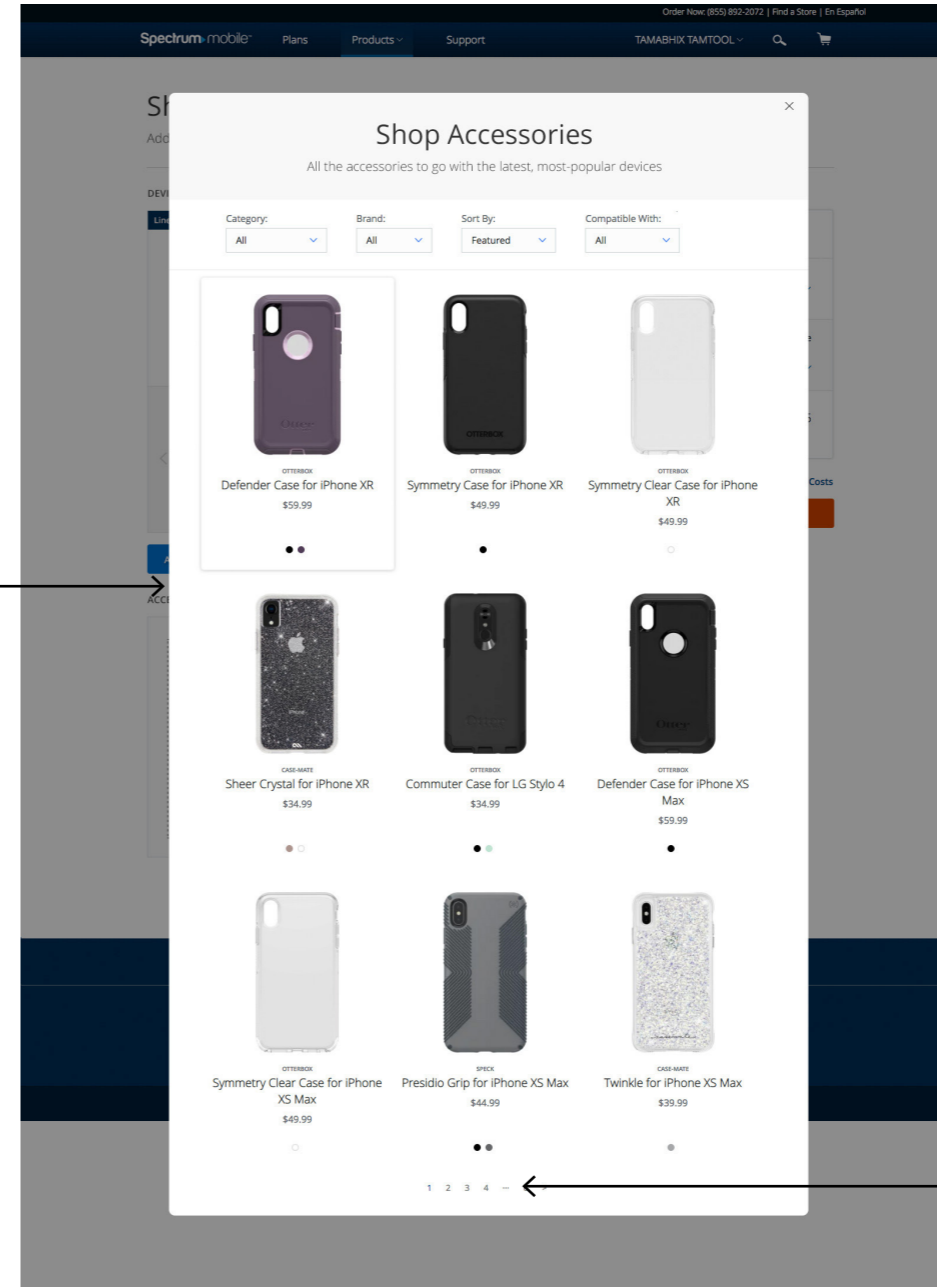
Order Now: (855) 892-2072 | Find a Store | En Español

Spectrum mobile Plans Products Support TAMABHIX TAMTOOL

Sh
Add

DEVI
Line

ACCE

Costs

×

Shop Accessories

All the accessories to go with the latest, most-popular devices

Category: All
Brand: All
Sort By: Featured
Compatible With: All

OTTERBOX
Defender Case for iPhone XR
$59.99

OTTERBOX
Symmetry Case for iPhone XR
$49.99

OTTERBOX
Symmetry Clear Case for iPhone XR
$49.99

CASE-MATE
Sheer Crystal for iPhone XR
$34.99

OTTERBOX
Commuter Case for LG Stylo 4
$34.99

OTTERBOX
Defender Case for iPhone XS Max
$59.99

OTTERBOX
Symmetry Clear Case for iPhone XS Max
$49.99

SPECK
Presidio Grip for iPhone XS Max
$44.99

CASE-MATE
Twinkle for iPhone XS Max
$39.99

1 2 3 4 ...